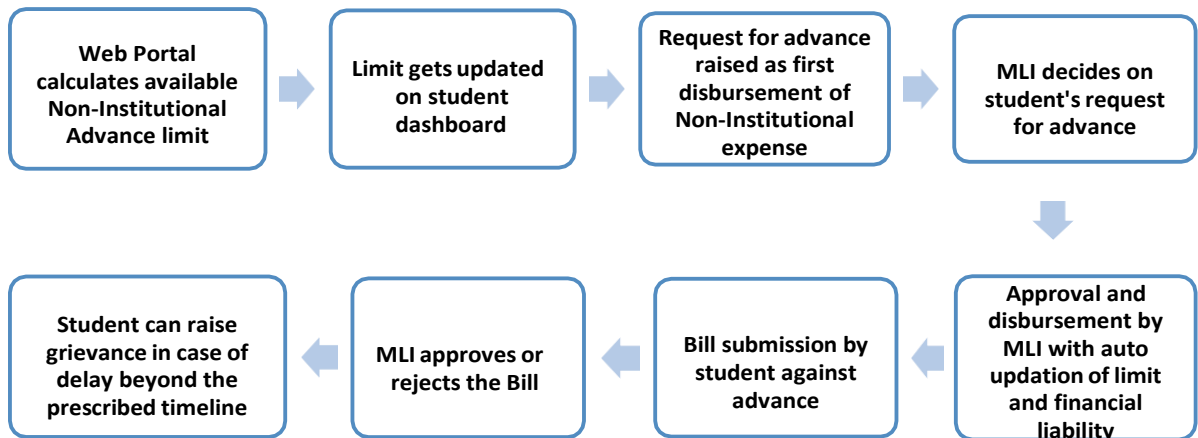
Web Portal calculates available Non-Institutional Advance limit

Limit gets updated on student dashboard

Request for advance raised as first disbursement of Non-Institutional expense

MLI decides on student's request for advance

Approval and disbursement by MLI with auto updation of limit and financial liability

Bill submission by student against advance

MLI approves or rejects the Bill

Student can raise grievance in case of delay beyond the prescribed timeline